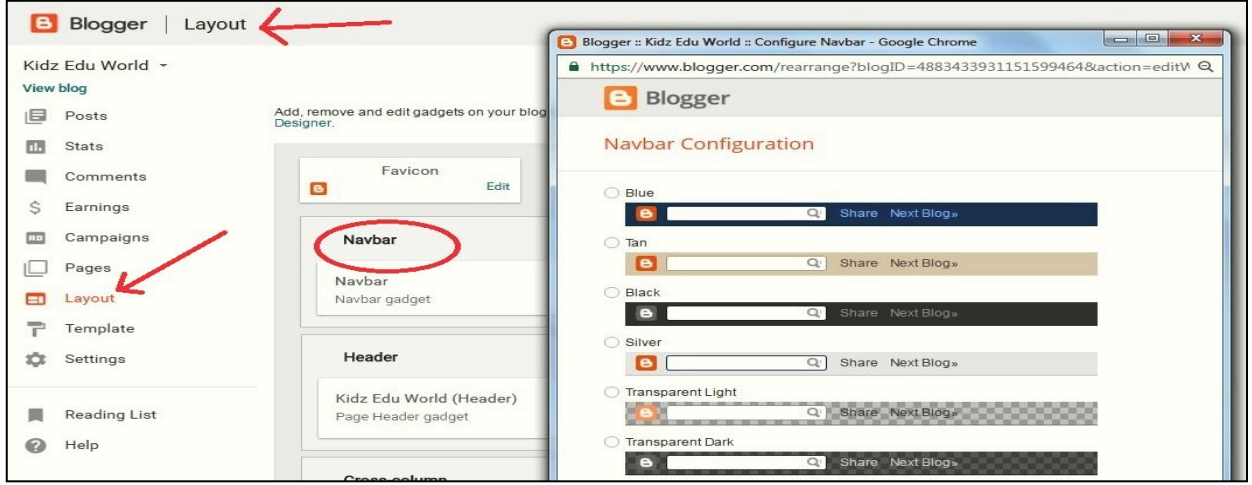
Blogger | Layout

Kidz Edu World ▾
View blog
Posts
Stats
Comments
Earnings
Campaigns
Pages
Layout
Template
Settings
Reading List
Help

Add, remove and edit gadgets on your blog
Designer.

Favicon
Edit

Navbar
Navbar
Navbar gadget

Header
Kidz Edu World (Header)
Page Header gadget

Cross column

Blogger :: Kidz Edu World :: Configure Navbar - Google Chrome
https://www.blogger.com/rearrange?blogID=4883433931151599464&action=editW

Blogger

Navbar Configuration

Blue
Share Next Blog»
Tan
Share Next Blog»
Black
Share Next Blog»
Silver
Share Next Blog»
Transparent Light
Share Next Blog»
Transparent Dark
Share Next Blog»